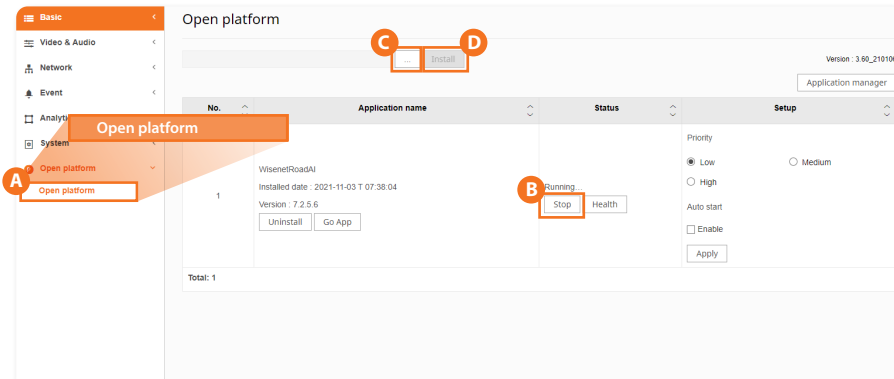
Basic
Video & Audio
Network
Event
Analyti
System
Open platform
Open platform
Open platform
A

Open platform

C D
...
Install
Version : 3.60_21010

Application manager

| No. | Application name | Status | Setup |
|---|---|---|---|
| 1 | WisenetRoadAI Installed date : 2021-11-03 T 07:38:04 Version : 7.2.5.6 Uninstall Go App | B Running... Stop Health | Priority Low Medium High Auto start Enable Apply |

Total: 1